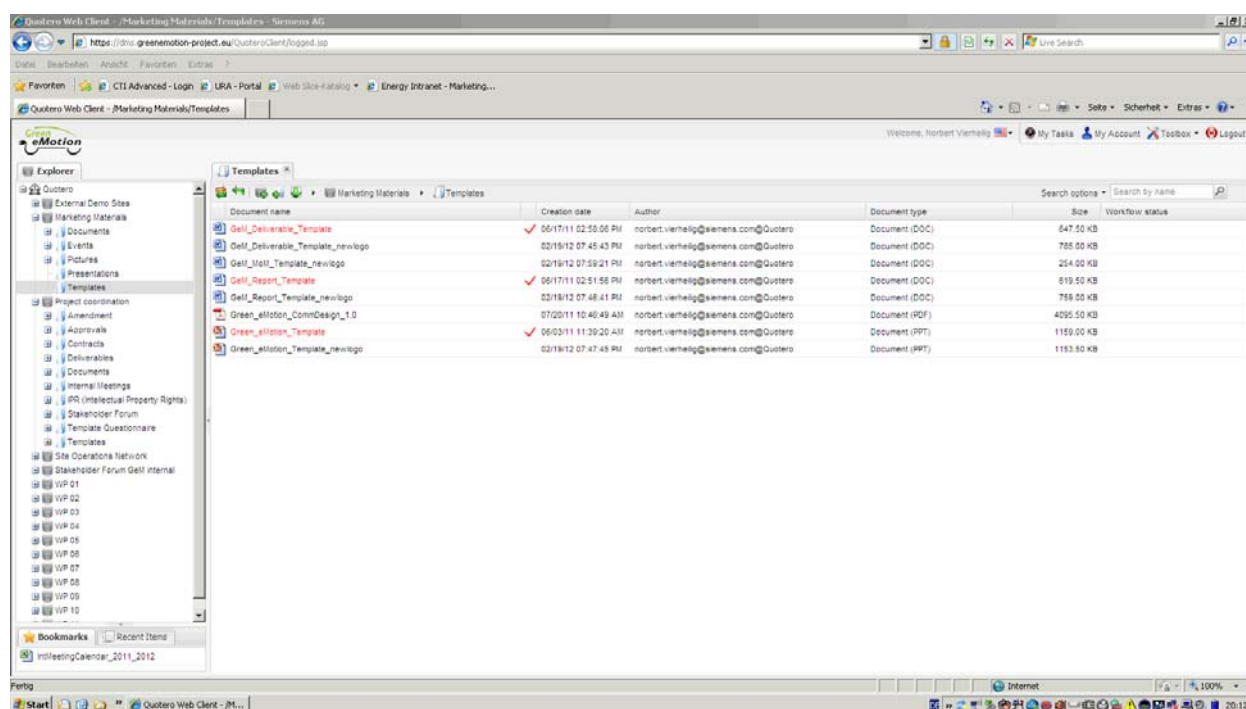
Quotero Web Client - /Marketing Materials/Templates - Siemens AG

https://dms.greenemotion-project.eu/QuoteroClient/logged.jsp

Live Search

Datei Bearbeiten Ansicht Favoriten Extras ?

Favoriten CTI Advanced - Login URA - Portal Web Slice-Katalog Energy Intranet - Marketing...

Quotero Web Client - /Marketing Materials/Templates

Seite Sicherheit Extras

Green eMotion

Welcome, Norbert Vierheilig My Tasks My Account Toolbox Logout

Explorer

Quotero
External Demo Sites
Marketing Materials
Documents
Events
Pictures
Presentations
Templates
Project coordination
Amendment
Approvals
Contracts
Deliverables
Documents
Internal Meetings
IPR (Intellectual Property Rights)
Stakeholder Forum
Template Questionnaire
Templates
Site Operations Network
Stakeholder Forum GeM internal
WP 01
WP 02
WP 03
WP 04
WP 05
WP 06
WP 07
WP 08
WP 09
WP 10

Bookmarks Recent Items

IntMeetingCalendar_2011_2012

Templates

Marketing Materials Templates

Search options Search by name

| Document name | Creation date | Author | Document type | Size | Workflow status |
|---|---|---|---|---|---|
| GeM_Deliverable_Template | 06/17/11 02:58:06 PM | norbert.vierheilig@siemens.com@Quotero | Document (DOC) | 647.50 KB | |
| GeM_Deliverable_Template_newlogo | 02/19/12 07:45:43 PM | norbert.vierheilig@siemens.com@Quotero | Document (DOC) | 785.00 KB | |
| GeM_MoM_Template_newlogo | 02/19/12 07:59:21 PM | norbert.vierheilig@siemens.com@Quotero | Document (DOC) | 254.00 KB | |
| GeM_Report_Template | 06/17/11 02:51:56 PM | norbert.vierheilig@siemens.com@Quotero | Document (DOC) | 619.50 KB | |
| GeM_Report_Template_newlogo | 02/19/12 07:48:41 PM | norbert.vierheilig@siemens.com@Quotero | Document (DOC) | 758.50 KB | |
| Green_eMotion_CommDesign_1.0 | 07/20/11 10:46:49 AM | norbert.vierheilig@siemens.com@Quotero | Document (PDF) | 4095.50 KB | |
| Green_eMotion_Template | 06/03/11 11:39:20 AM | norbert.vierheilig@siemens.com@Quotero | Document (PPT) | 1159.00 KB | |
| Green_eMotion_Template_newlogo | 02/19/12 07:47:45 PM | norbert.vierheilig@siemens.com@Quotero | Document (PPT) | 1153.50 KB | |

Fertig

Internet

100%

Start Quotero Web Client - /M...

20:1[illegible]